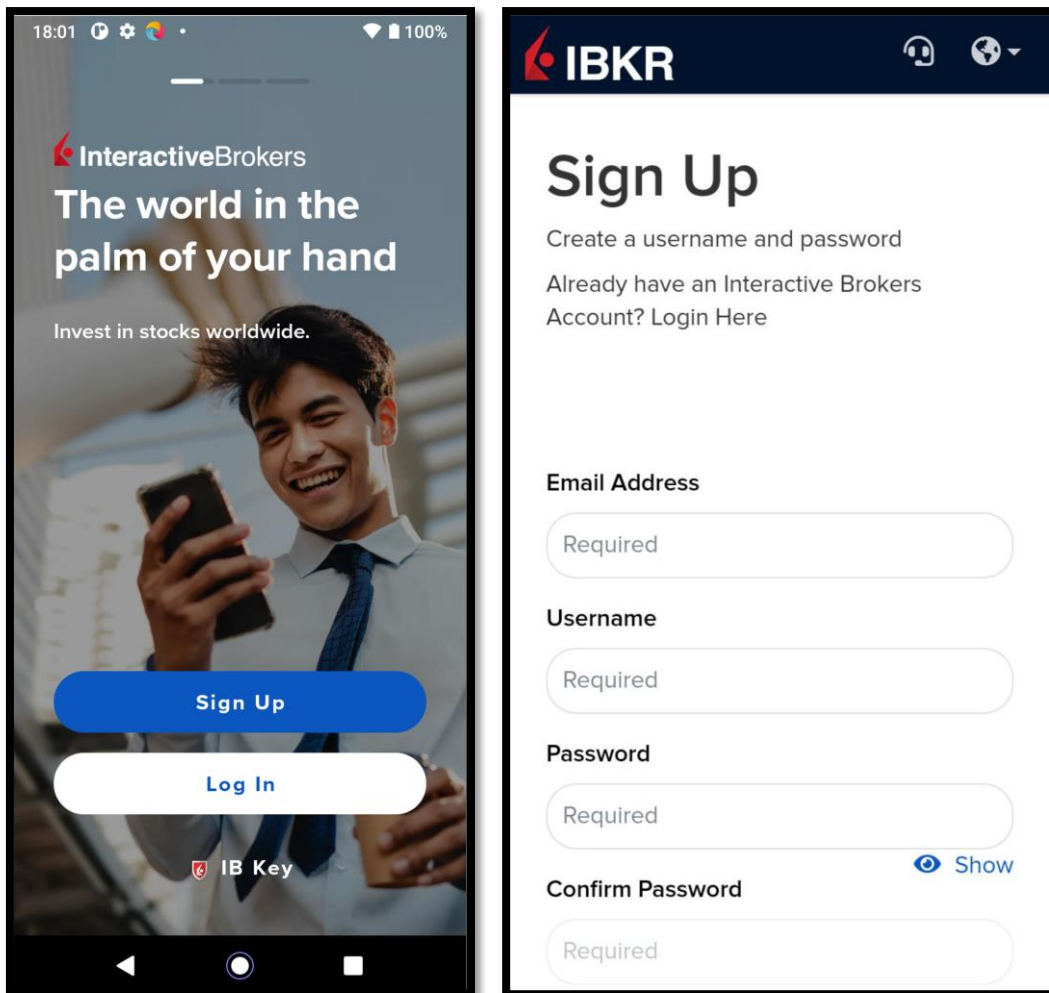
18:01 100%

InteractiveBrokers
The world in the palm of your hand

Invest in stocks worldwide.

Sign Up

Log In

IB Key

IBKR

Sign Up

Create a username and password

Already have an Interactive Brokers Account? Login Here

Email Address

Required

Username

Required

Password

Required

Show

Confirm Password

Required